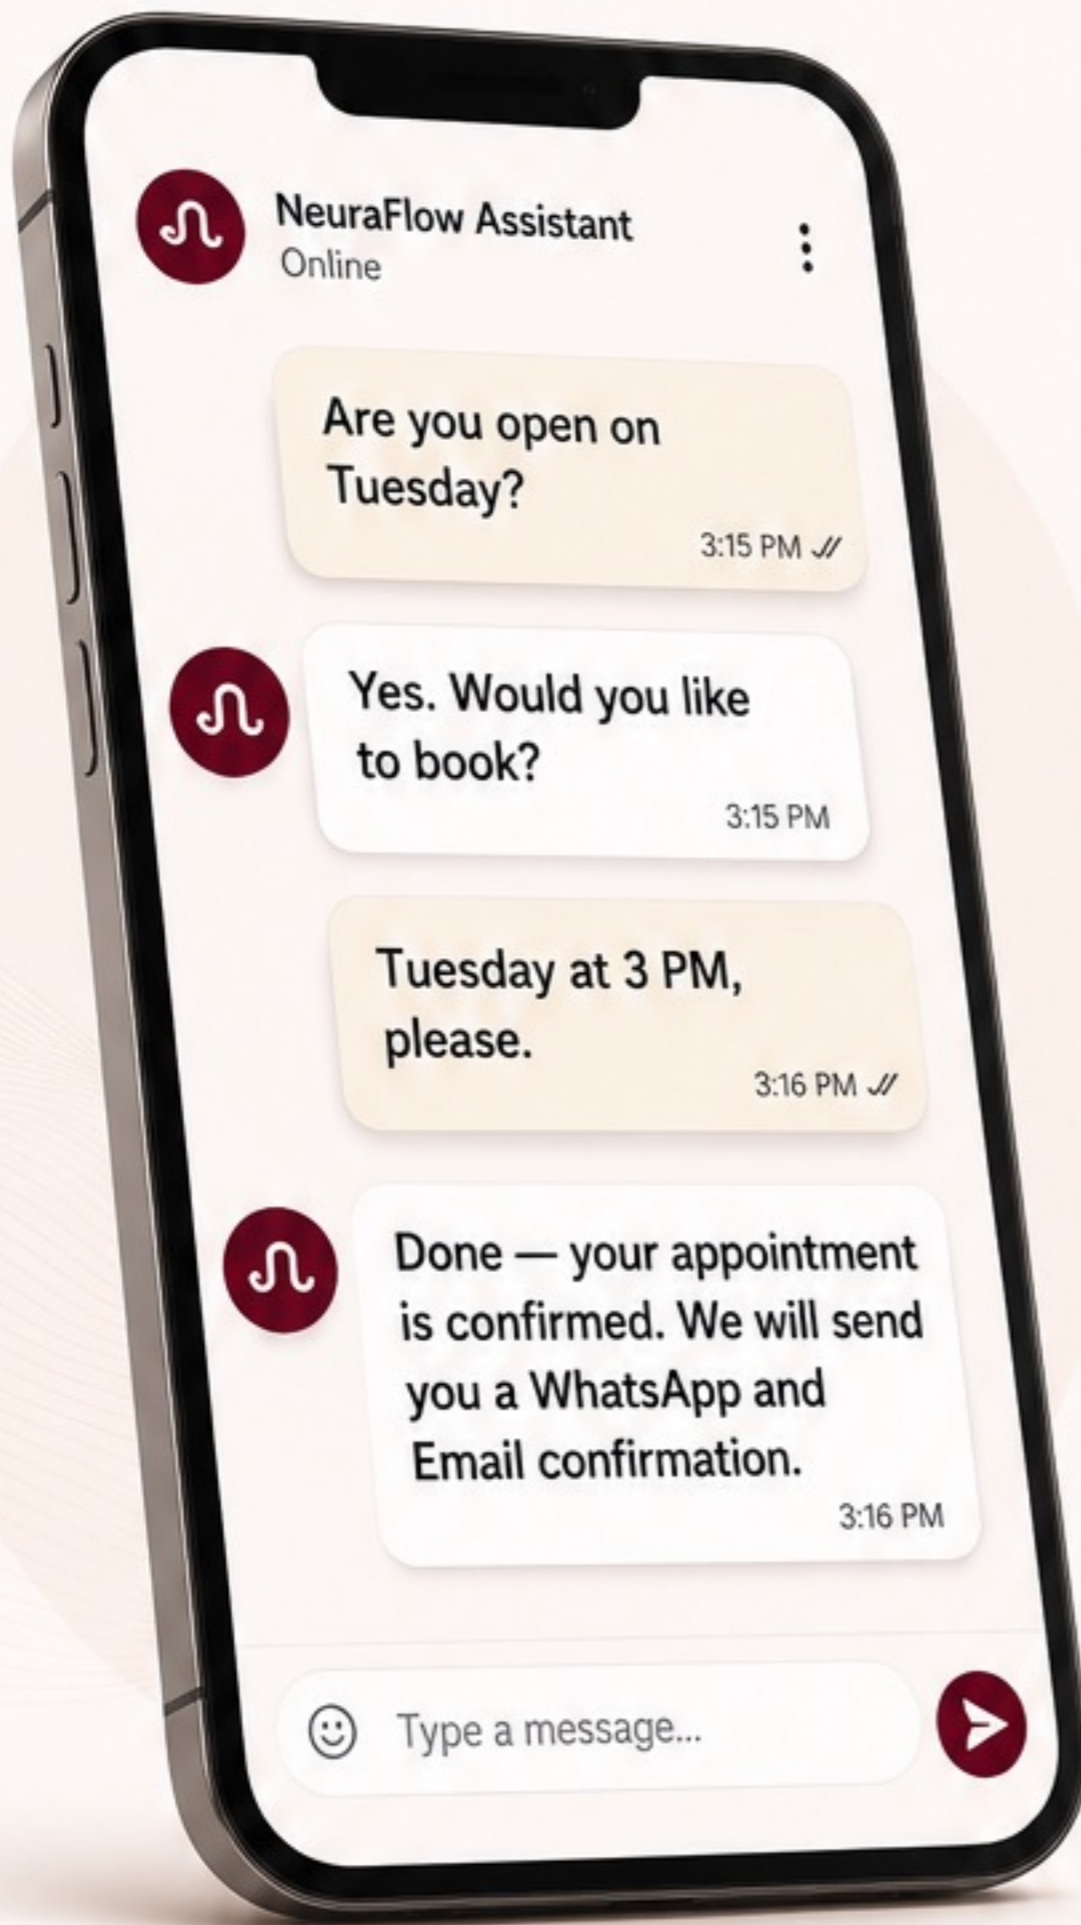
NeuraFlow Assistant
Online

Are you open on Tuesday?
3:15 PM

Yes. Would you like to book?
3:15 PM

Tuesday at 3 PM, please.
3:16 PM

Done — your appointment is confirmed. We will send you a WhatsApp and Email confirmation.
3:16 PM

Type a message...